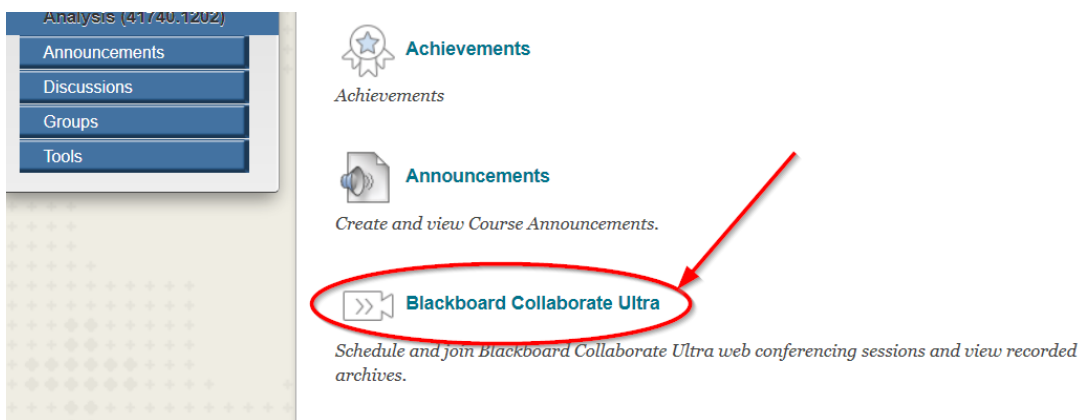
Analysis (41740.1202)
Announcements
Discussions
Groups
Tools

Achievements
Achievements

Announcements
Create and view Course Announcements.

Blackboard Collaborate Ultra
Schedule and join Blackboard Collaborate Ultra web conferencing sessions and view recorded archives.